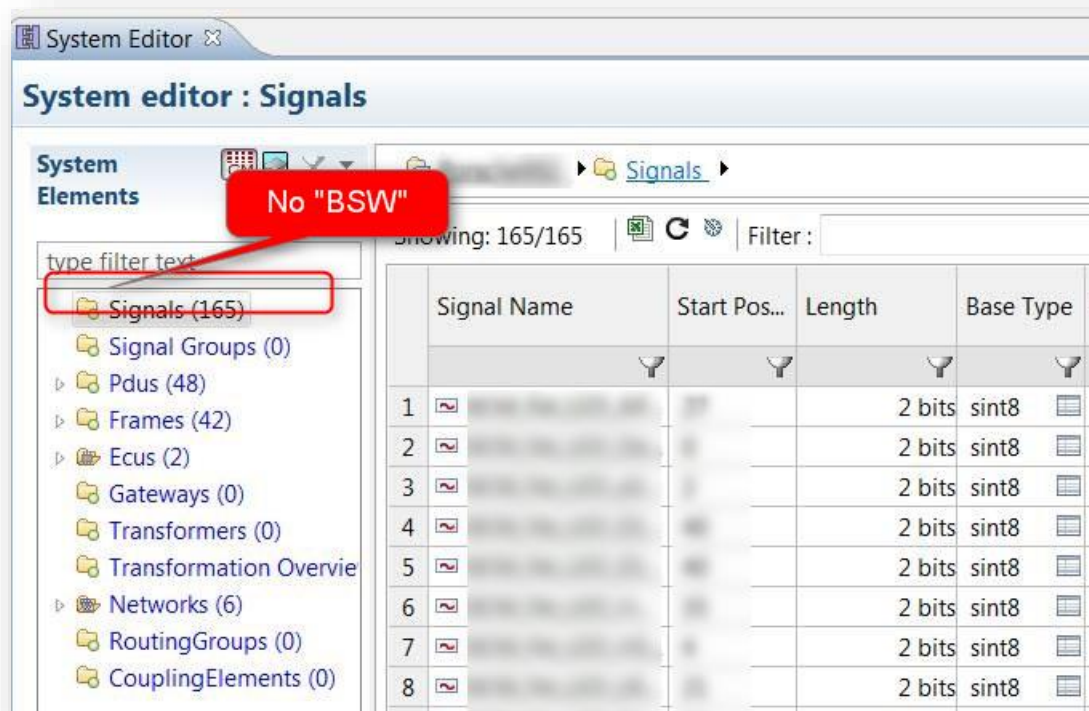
System Editor ☒

System editor : Signals

System Elements

No "BSW"

type filter text

Signals (165)
Signal Groups (0)
Pdus (48)
Frames (42)
Ecus (2)
Gateways (0)
Transformers (0)
Transformation Overvie
Networks (6)
RoutingGroups (0)
CouplingElements (0)

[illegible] ▸ Signals ▸

Showing: 165/165 | Filter :

| | Signal Name | Start Pos... | Length | Base Type |
|---|---|---|---|---|
| 1 | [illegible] | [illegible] | 2 bits | sint8 |
| 2 | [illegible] | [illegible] | 2 bits | sint8 |
| 3 | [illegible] | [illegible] | 2 bits | sint8 |
| 4 | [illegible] | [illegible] | 2 bits | sint8 |
| 5 | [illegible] | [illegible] | 2 bits | sint8 |
| 6 | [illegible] | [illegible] | 2 bits | sint8 |
| 7 | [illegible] | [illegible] | 2 bits | sint8 |
| 8 | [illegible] | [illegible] | 2 bits | sint8 |